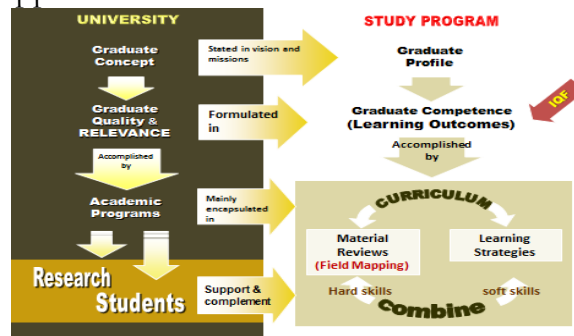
UNIVERSITY

STUDY PROGRAM

Graduate Concept

Stated in vision and missions

Graduate Profile

Graduate Quality & RELEVANCE

Formulated in

Graduate Competence (Learning Outcomes)

IQF

Accomplished by

Accomplished by

Academic Programs

Mainly encapsulated in

CURRICULUM

Material Reviews (Field Mapping)

Learning Strategies

Research

Students

Support & complement

Hard skills

soft skills

Combine